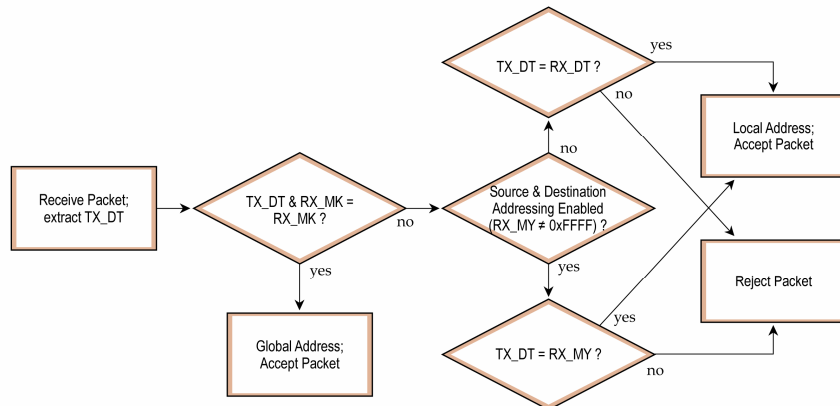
Receive Packet; extract TX_DT

TX_DT & RX_MK = RX_MK ?

no

yes

Global Address; Accept Packet

Source & Destination Addressing Enabled (RX_MY ≠ 0xFFFF) ?

no

yes

TX_DT = RX_DT ?

yes

no

TX_DT = RX_MY ?

yes

no

Local Address; Accept Packet

Reject Packet